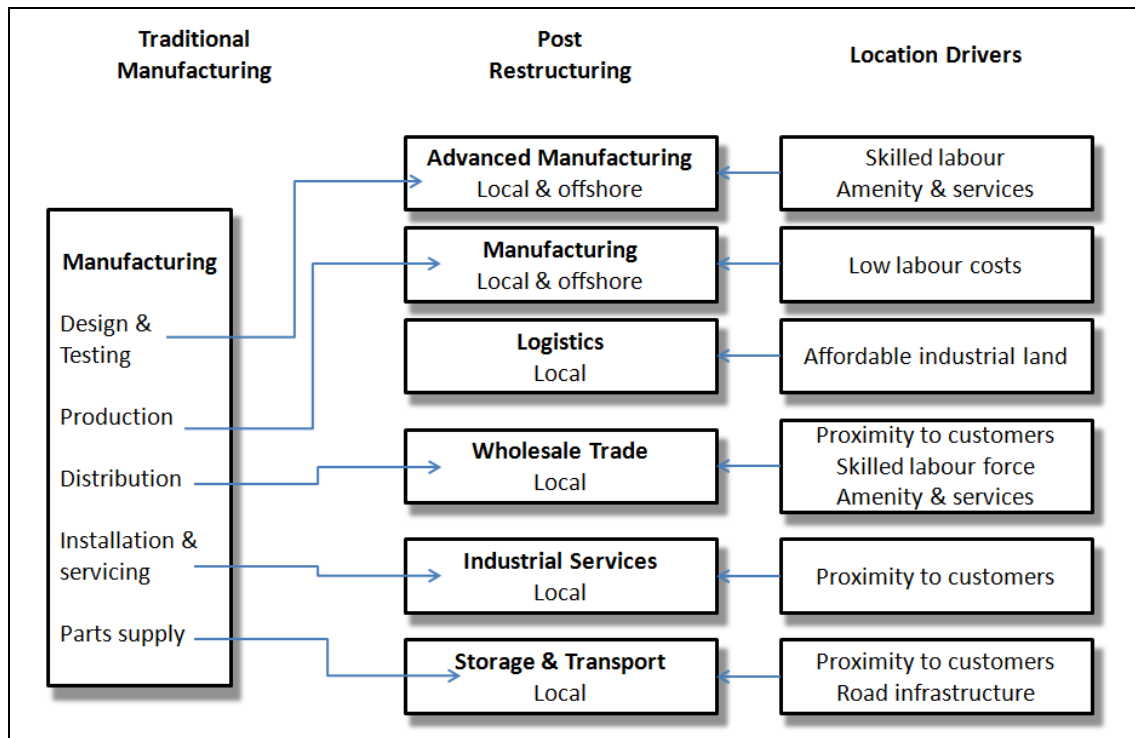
Traditional Manufacturing

Post Restructuring

Location Drivers

Manufacturing

Design & Testing

Production

Distribution

Installation & servicing

Parts supply

Advanced Manufacturing
Local & offshore

Manufacturing
Local & offshore

Logistics
Local

Wholesale Trade
Local

Industrial Services
Local

Storage & Transport
Local

Skilled labour
Amenity & services

Low labour costs

Affordable industrial land

Proximity to customers
Skilled labour force
Amenity & services

Proximity to customers

Proximity to customers
Road infrastructure